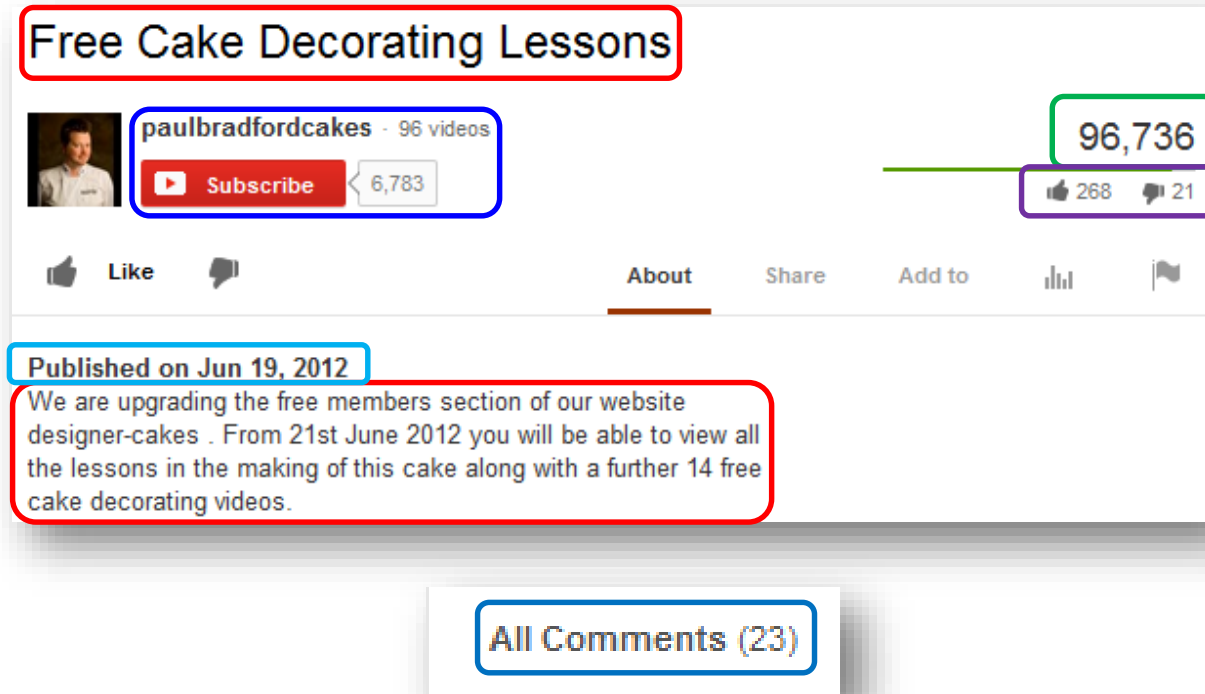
Free Cake Decorating Lessons

paulbradfordcakes · 96 videos

Subscribe 6,783

96,736

268 21

Like

About Share Add to

Published on Jun 19, 2012

We are upgrading the free members section of our website designer-cakes . From 21st June 2012 you will be able to view all the lessons in the making of this cake along with a further 14 free cake decorating videos.

All Comments (23)